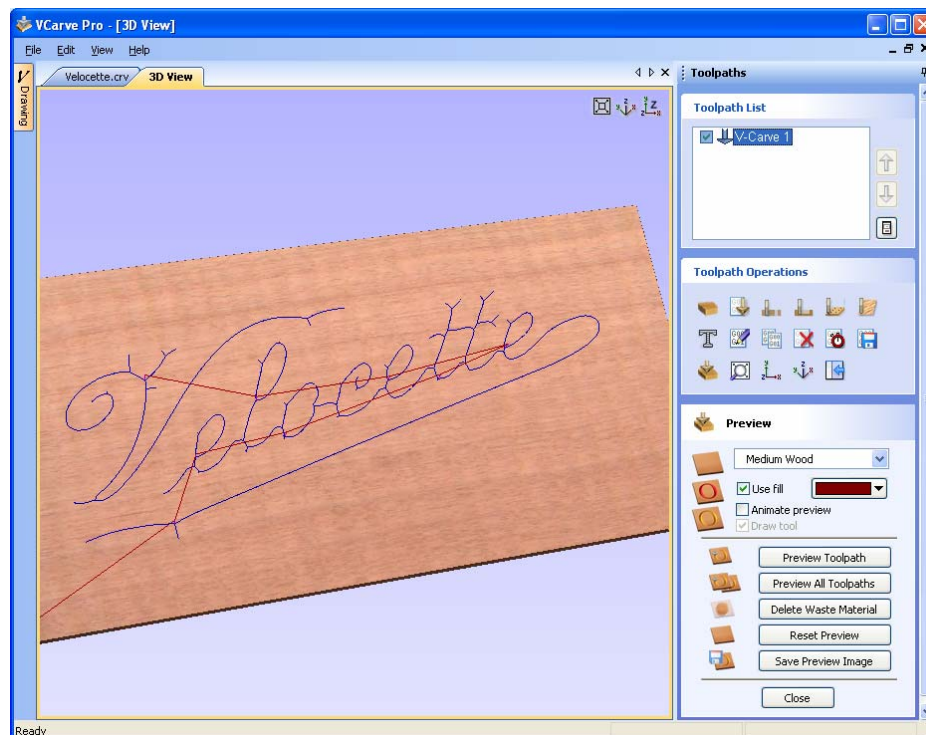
VCarve Pro - [3D View]

File Edit View Help

Drawing

Velocette.crv 3D View

Toolpaths

Toolpath List

V-Carve 1

Toolpath Operations

Preview

Medium Wood

Use fill

Animate preview

Draw tool

Preview Toolpath

Preview All Toolpaths

Delete Waste Material

Reset Preview

Save Preview Image

Close

Ready